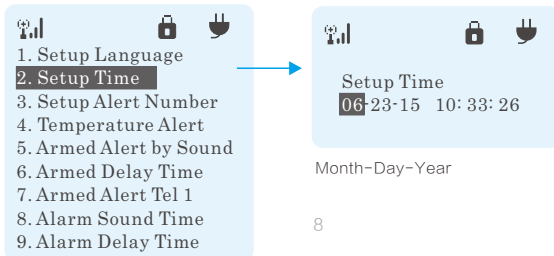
1. Setup Language
2. Setup Time
3. Setup Alert Number
4. Temperature Alert
5. Armed Alert by Sound
6. Armed Delay Time
7. Armed Alert Tel 1
8. Alarm Sound Time
9. Alarm Delay Time

Setup Time
06-23-15 10: 33: 26

Month-Day-Year

8